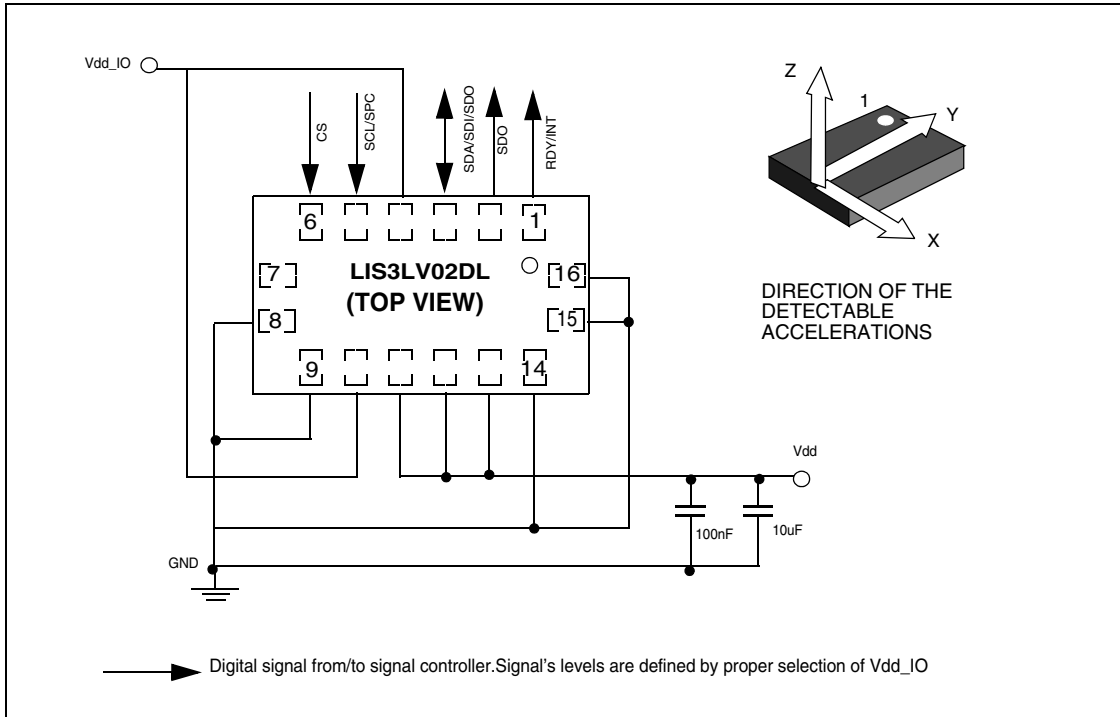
Vdd_IO

CS

SCL/SPC

SDA/SDI/SDO

SDO

RDY/INT

Z

1

Y

X

6

1

7

LIS3LV02DL
(TOP VIEW)

16

8

15

9

14

DIRECTION OF THE DETECTABLE ACCELERATIONS

Vdd

100nF

10uF

GND

Digital signal from/to signal controller.Signal's levels are defined by proper selection of Vdd_IO